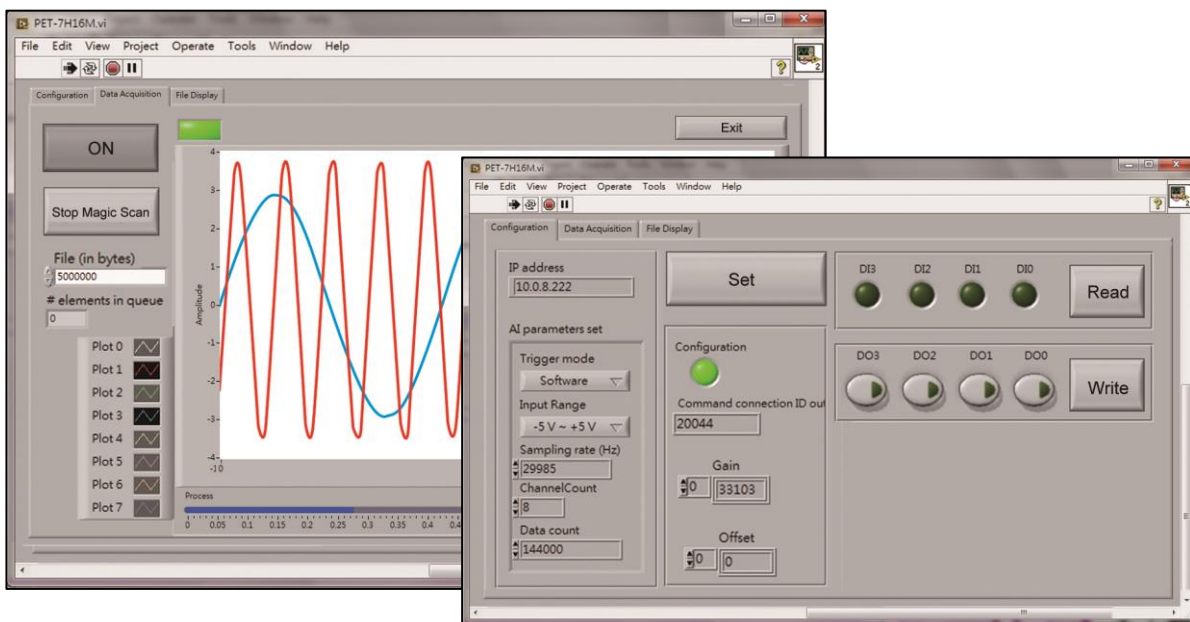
PET-7H16M.vi

File Edit View Project Operate Tools Window Help

Configuration Data Acquisition File Display

Exit

ON

Stop Magic Scan

File (in bytes)
5000000

# elements in queue
0

Plot 0
Plot 1
Plot 2
Plot 3
Plot 4
Plot 5
Plot 6
Plot 7

Amplitude

4
3
2
1
0
-1
-2
-3
-4

Process

0 0.05 0.1 0.15 0.2 0.25 0.3 0.35 0.4 0.4

PET-7H16M.vi

File Edit View Project Operate Tools Window Help

Configuration Data Acquisition File Display

IP address
10.0.8.222

Set

DI3 DI2 DI1 DI0

Read

AI parameters set

Trigger mode
Software

Input Range
-5 V ~ +5 V

Sampling rate (Hz)
29985

ChannelCount
8

Data count
144000

Configuration

Command connection ID out
20044

Gain
0 33103

Offset
0 0

DO3 DO2 DO1 DO0

Write